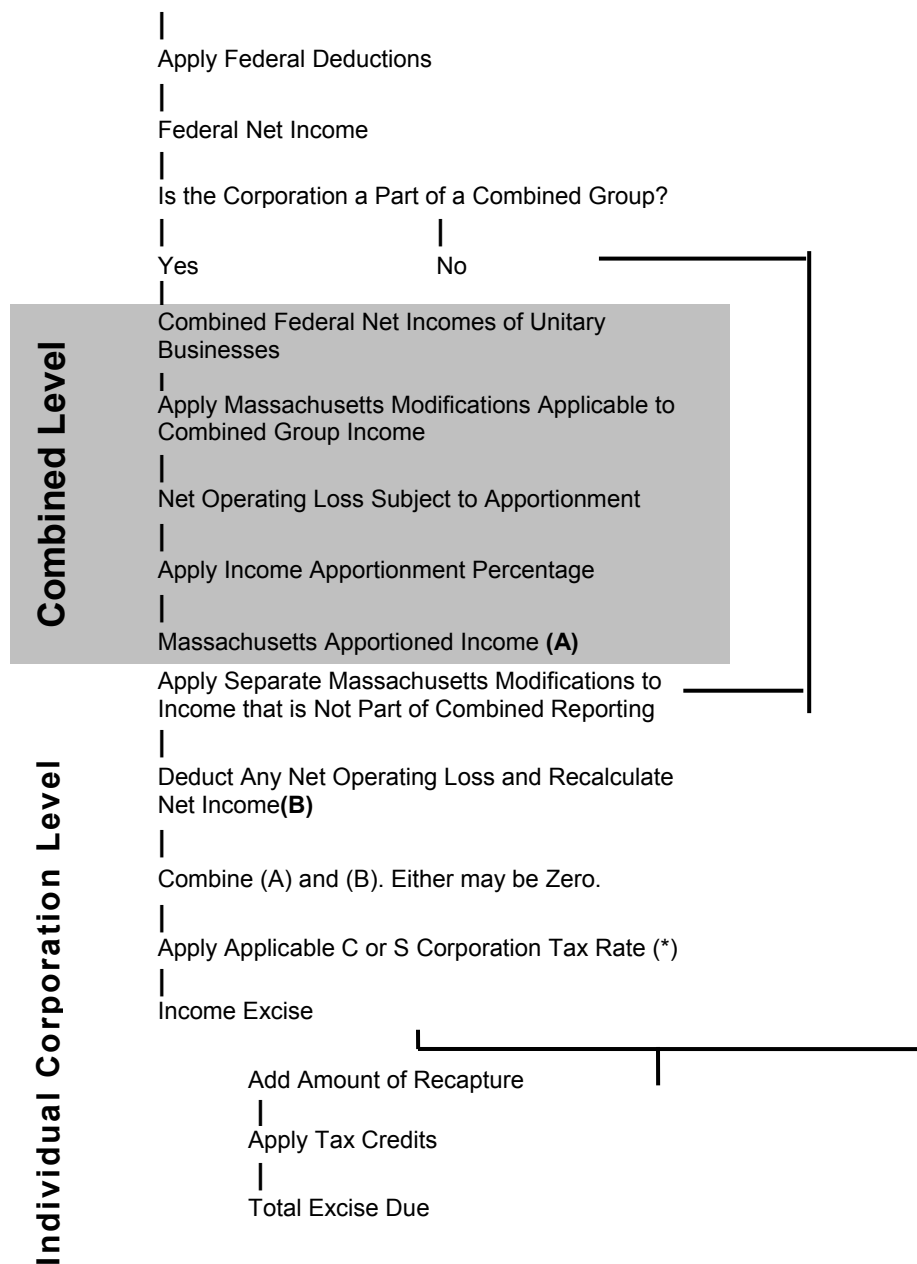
Apply Federal Deductions

Federal Net Income

Is the Corporation a Part of a Combined Group?

Yes

No

Combined Level

Combined Federal Net Incomes of Unitary Businesses

Apply Massachusetts Modifications Applicable to Combined Group Income

Net Operating Loss Subject to Apportionment

Apply Income Apportionment Percentage

Massachusetts Apportioned Income **(A)**

Individual Corporation Level

Apply Separate Massachusetts Modifications to Income that is Not Part of Combined Reporting

Deduct Any Net Operating Loss and Recalculate Net Income**(B)**

Combine (A) and (B). Either may be Zero.

Apply Applicable C or S Corporation Tax Rate (*)

Income Excise

Add Amount of Recapture

Apply Tax Credits

Total Excise Due